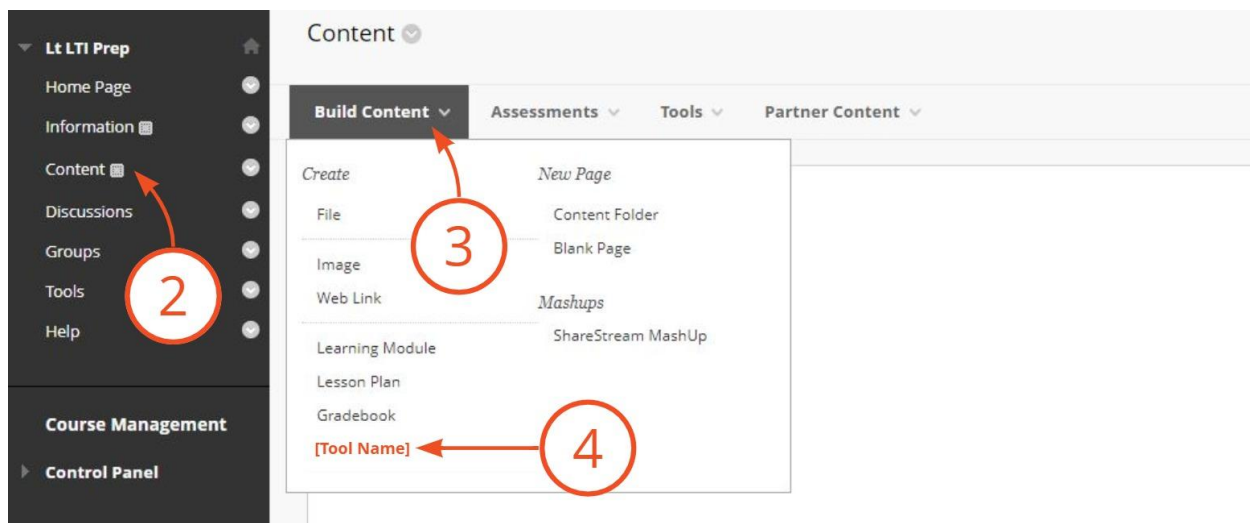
Lt LTI Prep
Home Page
Information
Content
Discussions
Groups
Tools
Help

Course Management
Control Panel

2

Content

Build Content
Assessments
Tools
Partner Content

3

Create
File
Image
Web Link
Learning Module
Lesson Plan
Gradebook
[Tool Name]

New Page
Content Folder
Blank Page

Mashups
ShareStream MashUp

4